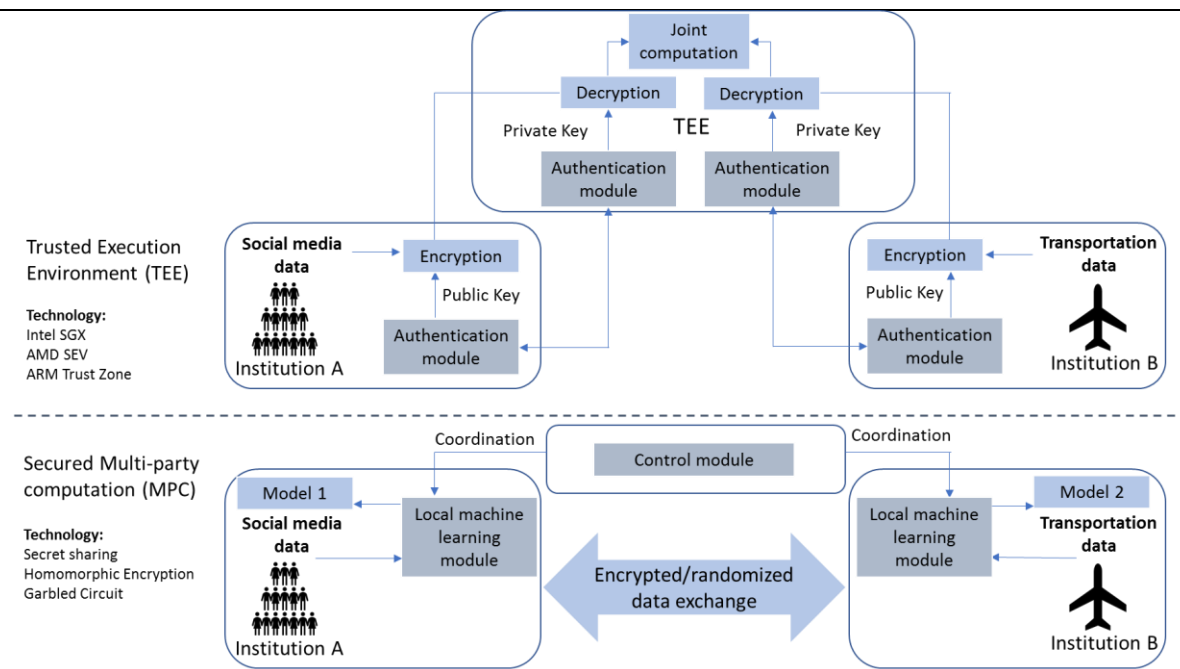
Joint computation

Decryption

Decryption

TEE

Private Key

Private Key

Authentication module

Authentication module

Trusted Execution Environment (TEE)

**Technology:**
Intel SGX
AMD SEV
ARM Trust Zone

**Social media data**

Encryption

Public Key

Authentication module

Institution A

Encryption

**Transportation data**

Public Key

Authentication module

Institution B

Secured Multi-party computation (MPC)

**Technology:**
Secret sharing
Homomorphic Encryption
Garbled Circuit

Coordination

Control module

Coordination

Model 1

**Social media data**

Local machine learning module

Institution A

Encrypted/randomized data exchange

Local machine learning module

Model 2

**Transportation data**

Institution B